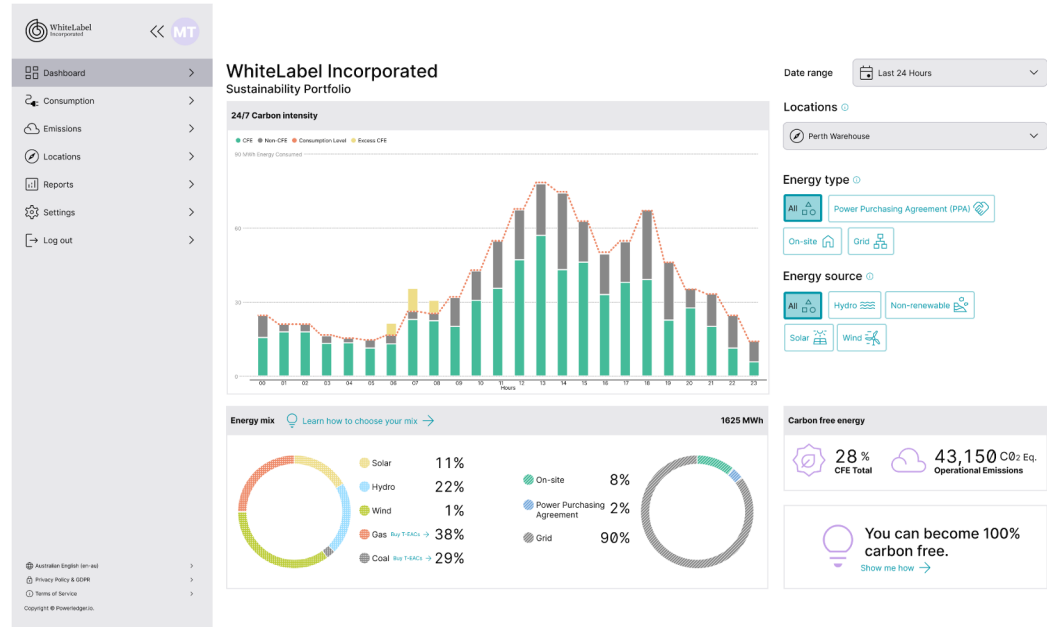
WhiteLabel Incorporated

MT

Dashboard
Consumption
Emissions
Locations
Reports
Settings
Log out

Australian English (en-au)
Privacy Policy & GDPR
Terms of Service
Copyright © Powerledger.io.

WhiteLabel Incorporated
Sustainability Portfolio

24/7 Carbon intensity

CFE   Non-CFE   Consumption Level   Excess CFE

90 MWh Energy Consumed

60

30

0

00 01 02 03 04 05 06 07 08 09 10 11 12 13 14 15 16 17 18 19 20 21 22 23
Hours

Date range
Last 24 Hours

Locations
Perth Warehouse

Energy type
All
Power Purchasing Agreement (PPA)
On-site
Grid

Energy source
All
Hydro
Non-renewable
Solar
Wind

Energy mix
Learn how to choose your mix
1625 MWh

| | |
|---|---|
| Solar | 11% |
| Hydro | 22% |
| Wind | 1% |
| Gas Buy T-EACs | 38% |
| Coal Buy T-EACs | 29% |

| | |
|---|---|
| On-site | 8% |
| Power Purchasing Agreement | 2% |
| Grid | 90% |

Carbon free energy
28 %
CFE Total
43,150 $CO_2$ Eq.
Operational Emissions

You can become 100% carbon free.
Show me how